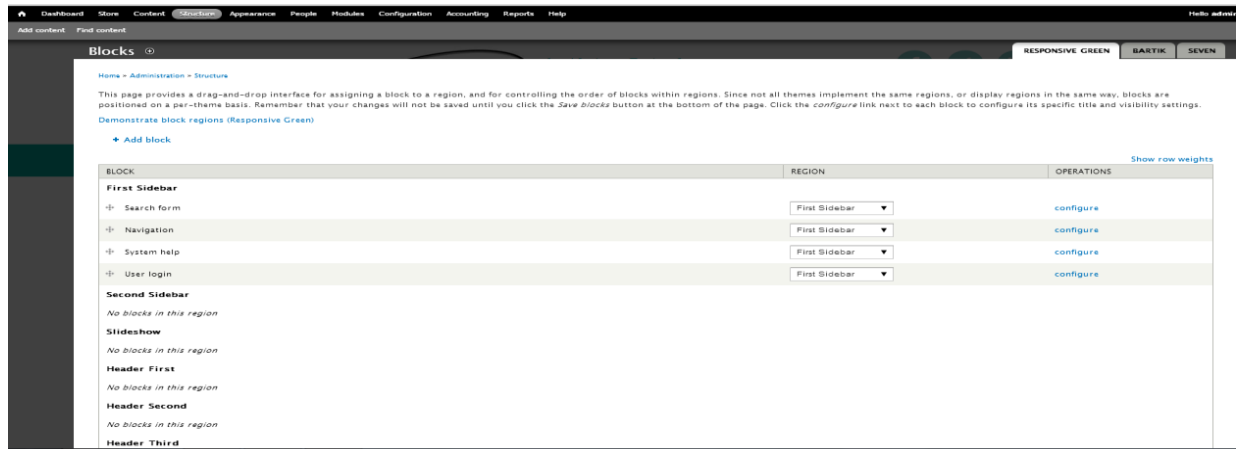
Dashboard Store Content Structure Appearance People Modules Configuration Accounting Reports Help

Hello admi

Add content Find content

Blocks

RESPONSIVE GREEN BARTIK SEVEN

Home » Administration » Structure

This page provides a drag-and-drop interface for assigning a block to a region, and for controlling the order of blocks within regions. Since not all themes implement the same regions, or display regions in the same way, blocks are positioned on a per-theme basis. Remember that your changes will not be saved until you click the *Save blocks* button at the bottom of the page. Click the *configure* link next to each block to configure its specific title and visibility settings.

Demonstrate block regions (Responsive Green)

+ Add block

Show row weights

| BLOCK | REGION | OPERATIONS |
|---|---|---|
| **First Sidebar** | | |
| Search form | First Sidebar | configure |
| Navigation | First Sidebar | configure |
| System help | First Sidebar | configure |
| User login | First Sidebar | configure |
| **Second Sidebar** | | |
| *No blocks in this region* | | |
| **Slideshow** | | |
| *No blocks in this region* | | |
| **Header First** | | |
| *No blocks in this region* | | |
| **Header Second** | | |
| *No blocks in this region* | | |
| **Header Third** | | |